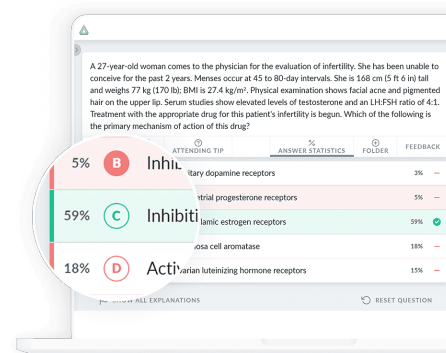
A 27-year-old woman comes to the physician for the evaluation of infertility. She has been unable to conceive for the past 2 years. Menses occur at 45 to 80-day intervals. She is 168 cm (5 ft 6 in) tall and weighs 77 kg (170 lb); BMI is 27.4 kg/m². Physical examination shows facial acne and pigmented hair on the upper lip. Serum studies show elevated levels of testosterone and an LH:FSH ratio of 4:1. Treatment with the appropriate drug for this patient's infertility is begun. Which of the following is the primary mechanism of action of this drug?

ATTENDING TIP

ANSWER STATISTICS

FOLDER

FEEDBACK

itary dopamine receptors 3%

etrial progesterone receptors 5%

lamic estrogen receptors 59%

osa cell aromatase 18%

arian luteinizing hormone receptors 15%

5% B Inhib

59% C Inhibiti

18% D Activ

SHOW ALL EXPLANATIONS

RESET QUESTION